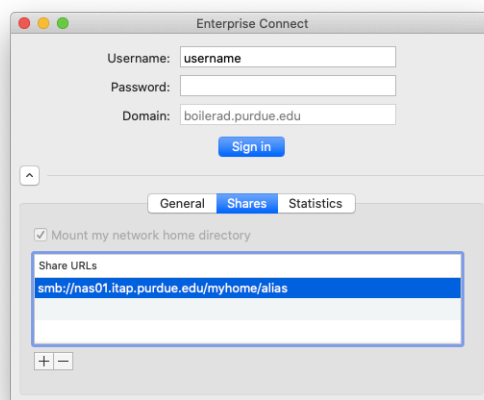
Enterprise Connect

Username: username

Password:

Domain: boilerad.purdue.edu

Sign in

General Shares Statistics

Mount my network home directory

Share URLs

smb://nas01.itap.purdue.edu/myhome/alias

+ −